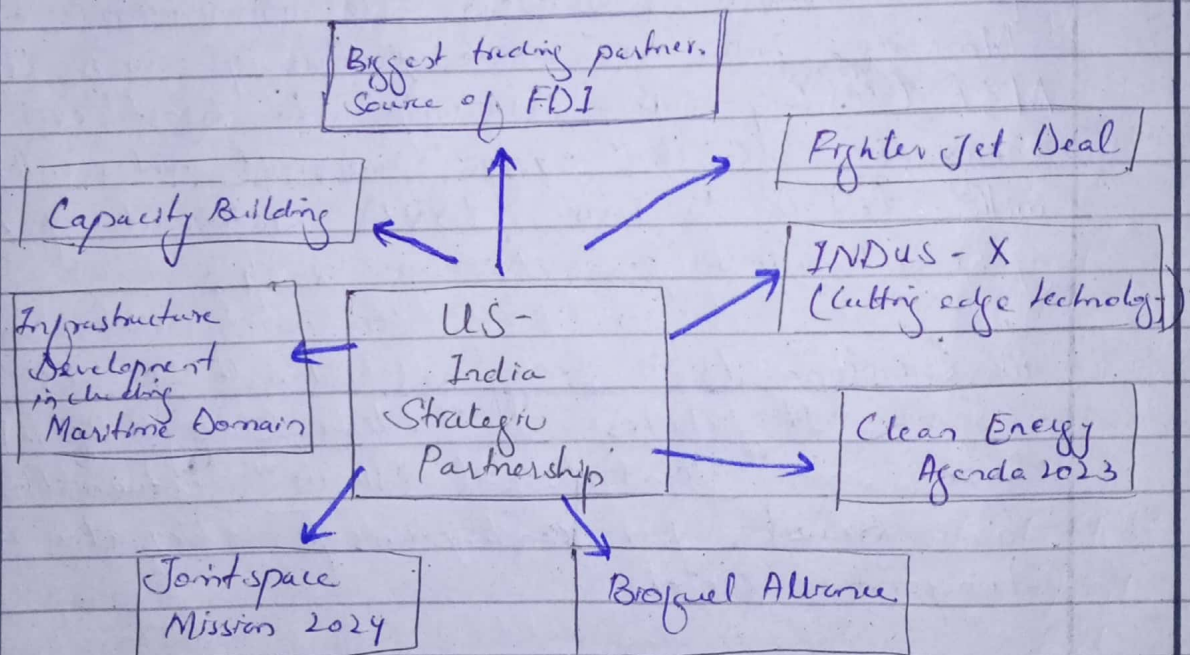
Biggest trading partner. Source of FDI

Fighter Jet Deal

Capacity Building

INDUS - X (Cutting edge technology)

Infrastructure Development including Maritime Domain

US-India Strategic Partnership

Clean Energy Agenda 2023

Joint space Mission 2024

Biofuel Alliance